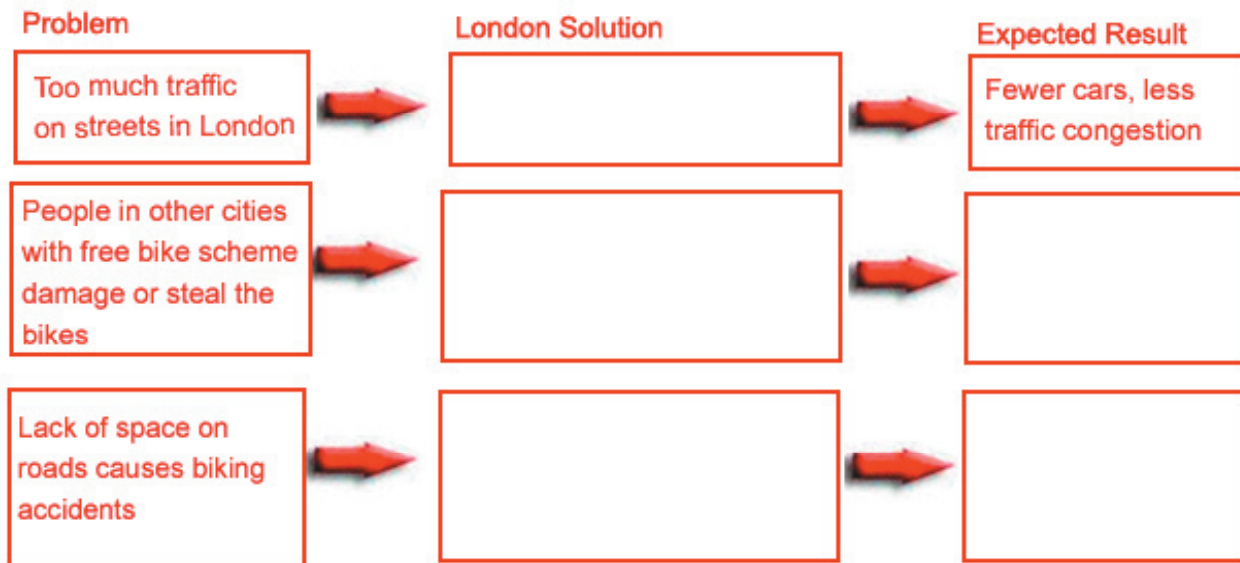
| Problem | London Solution | Expected Result |
|---|---|---|
| Too much traffic on streets in London | | Fewer cars, less traffic congestion |
| People in other cities with free bike scheme damage or steal the bikes | | |
| Lack of space on roads causes biking accidents | | |